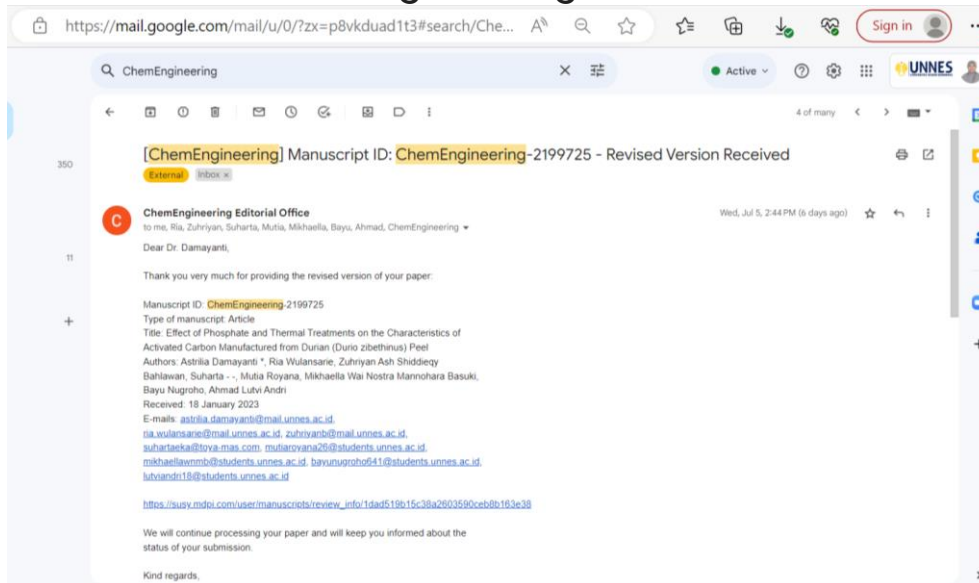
https://mail.google.com/mail/u/0/?zx=p8vkduad1t3#search/Che...

Sign in

ChemEngineering

Active

UNNES

4 of many

350

[ChemEngineering] Manuscript ID: ChemEngineering-2199725 - Revised Version Received

External Inbox ×

ChemEngineering Editorial Office

to me, Ria, Zuhriyan, Suharta, Mutia, Mikhaella, Bayu, Ahmad, ChemEngineering

Wed, Jul 5, 2:44 PM (6 days ago)

11

Dear Dr. Damayanti,

Thank you very much for providing the revised version of your paper:

Manuscript ID: ChemEngineering-2199725
Type of manuscript: Article
Title: Effect of Phosphate and Thermal Treatments on the Characteristics of Activated Carbon Manufactured from Durian (Durio zibethinus) Peel
Authors: Astrilia Damayanti *, Ria Wulansarie, Zuhriyan Ash Shiddieqy Bahlawan, Suharta - -, Mutia Royana, Mikhaella Wai Nostra Mannohara Basuki, Bayu Nugroho, Ahmad Lutvi Andri
Received: 18 January 2023
E-mails: astrilia.damayanti@mail.unnes.ac.id, ria.wulansarie@mail.unnes.ac.id, zuhriyanb@mail.unnes.ac.id, suhartaeka@toya-mas.com, mutiaroyana26@students.unnes.ac.id, mikhaellawnmb@students.unnes.ac.id, bayunugroho641@students.unnes.ac.id, lutviandri18@students.unnes.ac.id

https://susy.mdpi.com/user/manuscripts/review_info/1dad519b15c38a2603590ceb8b163e38

We will continue processing your paper and will keep you informed about the status of your submission.

Kind regards,